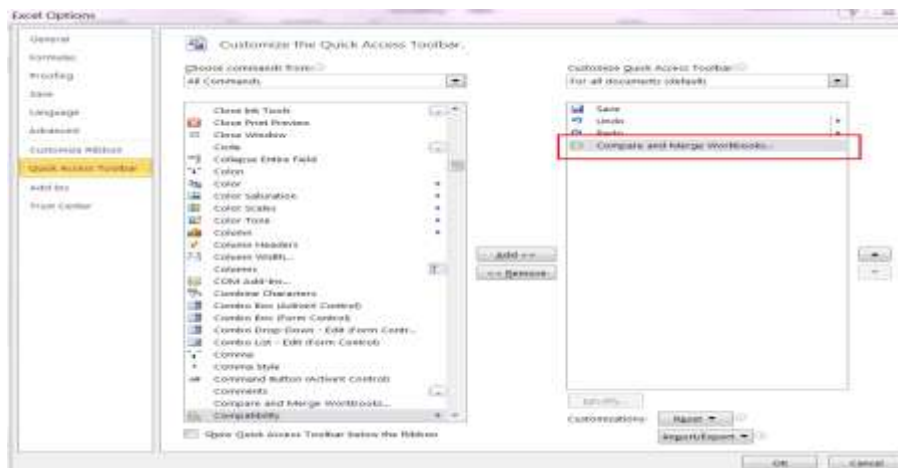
Excel Options

General
Formulas
Proofing
Save
Language
Advanced
Customize Ribbon
Quick Access Toolbar
Add-Ins
Trust Center

Customize the Quick Access Toolbar.

Choose commands from:
All Commands

Close Ink Tools
Close Print Preview
Close Window
Code
Collapse Entire Field
Colon
Color
Color Saturation
Color Scales
Color Tone
Column
Column Headers
Column Width...
Columns
COM Add-Ins...
Combine Characters
Combo Box (ActiveX Control)
Combo Box (Form Control)
Combo Drop-Down - Edit (Form Contr...
Combo List - Edit (Form Control)
Comma
Comma Style
Command Button (ActiveX Control)
Comments
Compare and Merge Workbooks...
Compatibility

Show Quick Access Toolbar below the Ribbon

Add >>
<< Remove

Customize Quick Access Toolbar:
For all documents (default)

Save
Undo
Redo
Compare and Merge Workbooks...

Modify...
Customizations: Reset ▾
Import/Export ▾

OK
Cancel